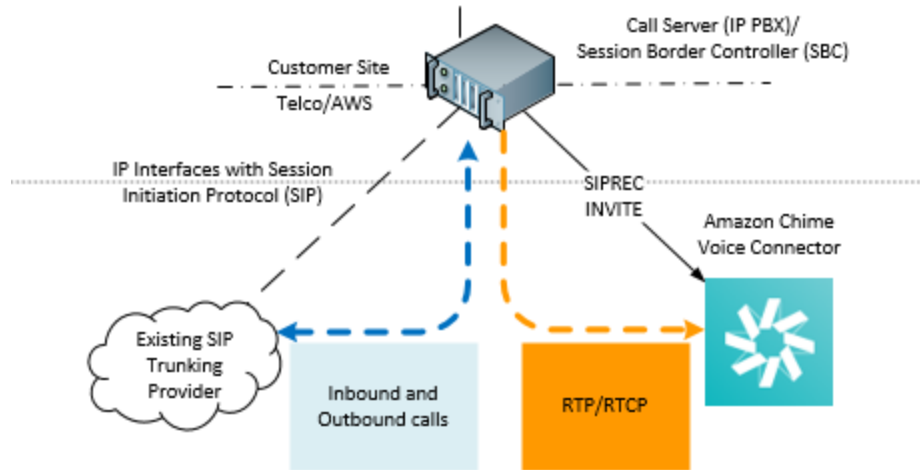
Call Server (IP PBX)/
Session Border Controller (SBC)

Customer Site

Telco/AWS

IP Interfaces with Session
Initiation Protocol (SIP)

SIPREC
INVITE

Amazon Chime
Voice Connector

Existing SIP
Trunking
Provider

Inbound and
Outbound calls

RTP/RTCP